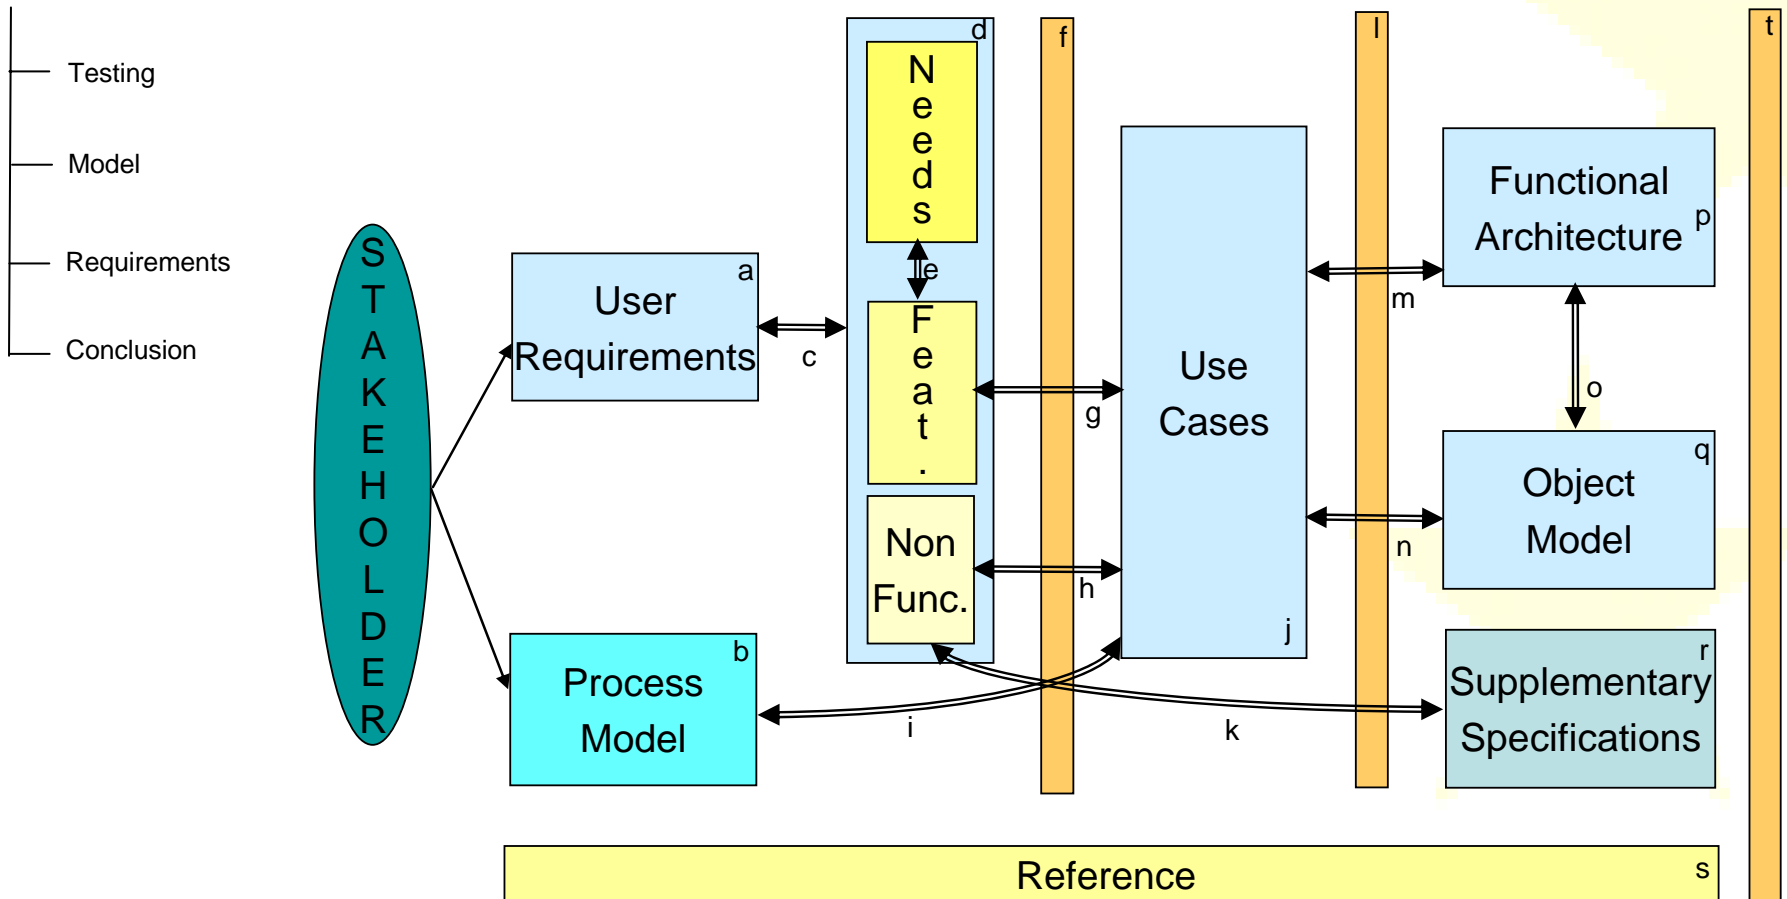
Testing

Model

Requirements

Conclusion

STAKEHOLDER

a
User Requirements

c

b
Process Model

i

d
Needs

e

Feat.

Non Func.

f

g

h

Use Cases

j

k

l

m

n

Functional Architecture
p

o

q
Object Model

r
Supplementary Specifications

t

Reference
s